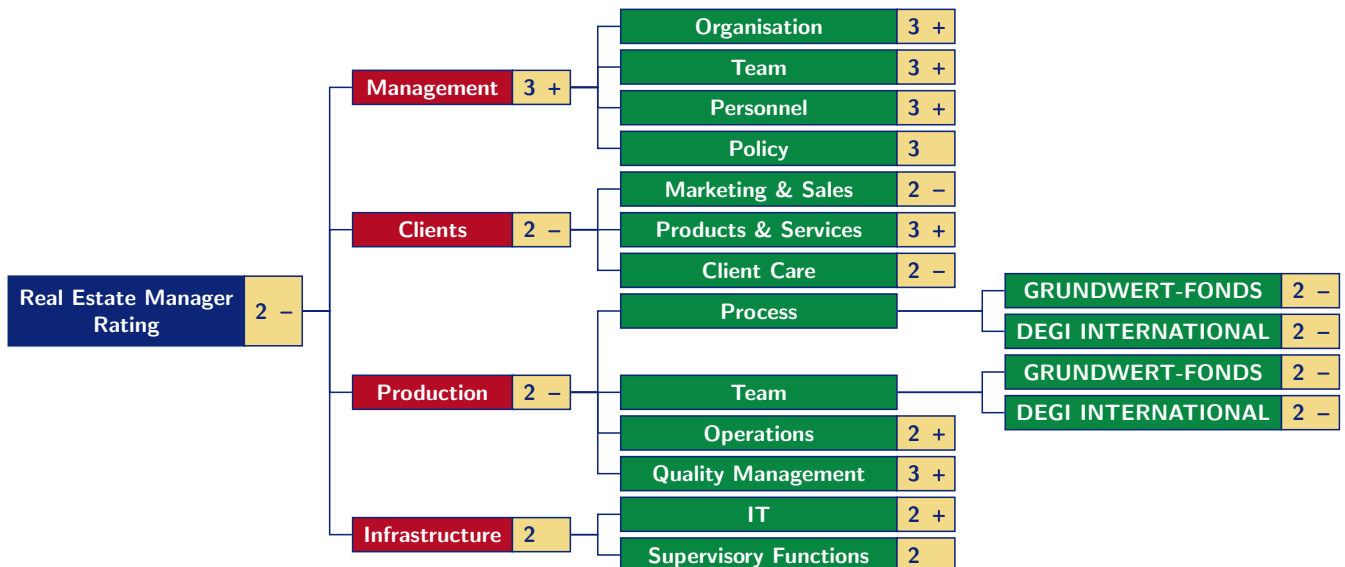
Real Estate Manager Rating 2 –

Management 3 +
Organisation 3 +
Team 3 +
Personnel 3 +
Policy 3

Clients 2 –
Marketing & Sales 2 –
Products & Services 3 +
Client Care 2 –

Production 2 –
Process
GRUNDWERT-FONDS 2 –
DEGI INTERNATIONAL 2 –
Team
GRUNDWERT-FONDS 2 –
DEGI INTERNATIONAL 2 –
Operations 2 +
Quality Management 3 +

Infrastructure 2
IT 2 +
Supervisory Functions 2